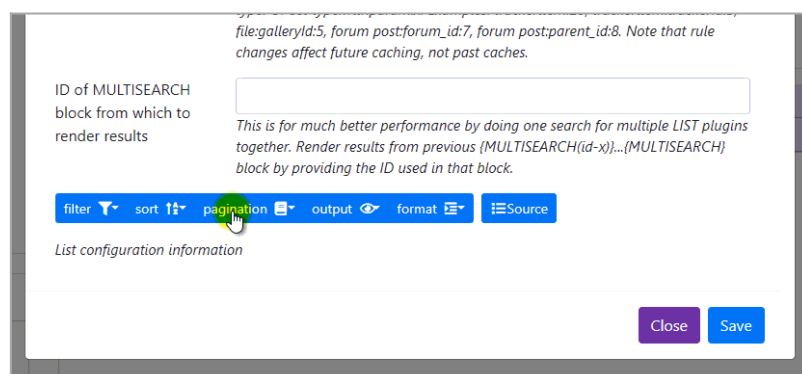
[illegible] file:galleryId:5, forum post:forum_id:7, forum post:parent_id:8. Note that rule changes affect future caching, not past caches.

ID of MULTISEARCH block from which to render results

This is for much better performance by doing one search for multiple LIST plugins together. Render results from previous {MULTISEARCH(id-x)}...{MULTISEARCH} block by providing the ID used in that block.

filter sort pagination output format Source

List configuration information

Close Save